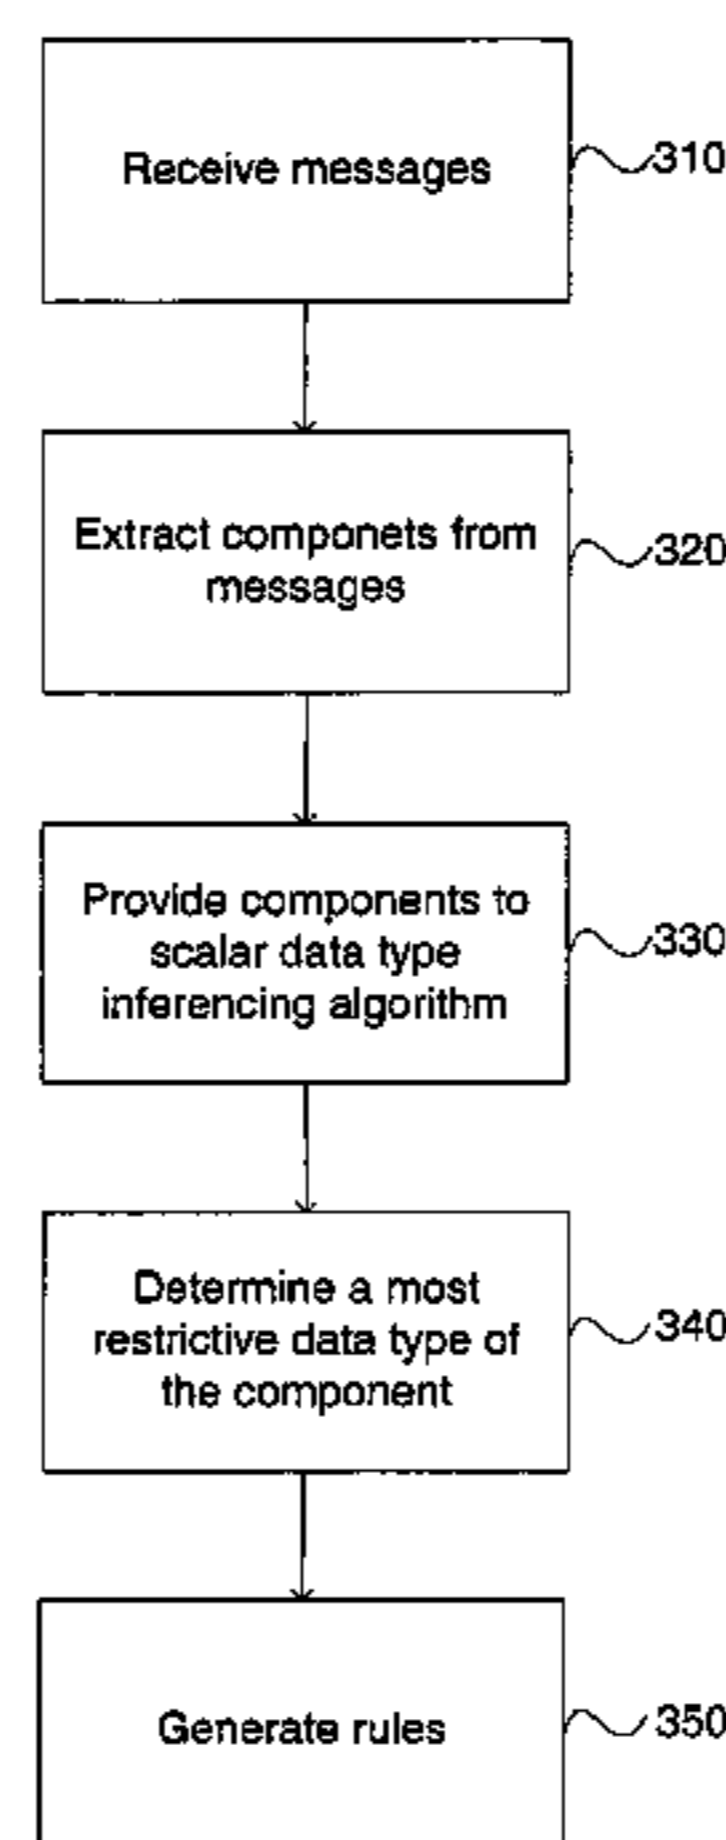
Receive messages
310

Extract componets from messages
320

Provide components to scalar data type inferencing algorithm
330

Determine a most restrictive data type of the component
340

Generate rules
350